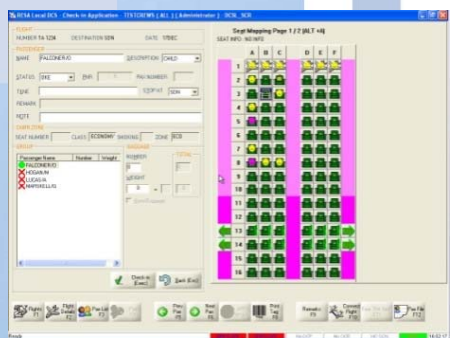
RESA Local DCS - Check in Application ITSTCREWS (ALL) [ Administrator ] DCS_SCR

FLIGHT
NUMBER FA 1234 DESTINATION SDN DATE 17DEC

PASSENGER
NAME FALCONER/O DESCRIPTION CHILD
STATUS OKE PNR PAX NUMBER
TKNE STOP AT SDN
REMARK
NOTT

CHECK-IN
SEAT NUMBER CLASS ECONOMY SMOKING ZONE SCS

GROUP
Passenger Name Number Weight
FALCONER/O
HOGAN/N
LUCAS/A
MARTIN/ELL/S

BAGGAGE
NUMBER 0
WEIGHT 0
TOTAL

Check in (Enter)
Back (Esc)

Seat Mapping Page 1 / 2 (ALT +4)
SEAT INFO : NO INFO

A B C D E F
1
2
3
4
5
6
7
8
9
10
11
12
13
14
15
16

Flights F1
Flight Details F2
Pax List F3
Prev Pax F5
Next Pax F6
Print Tag F8
Remarks F9
Connect Flight F10
Pax File F12

Ready